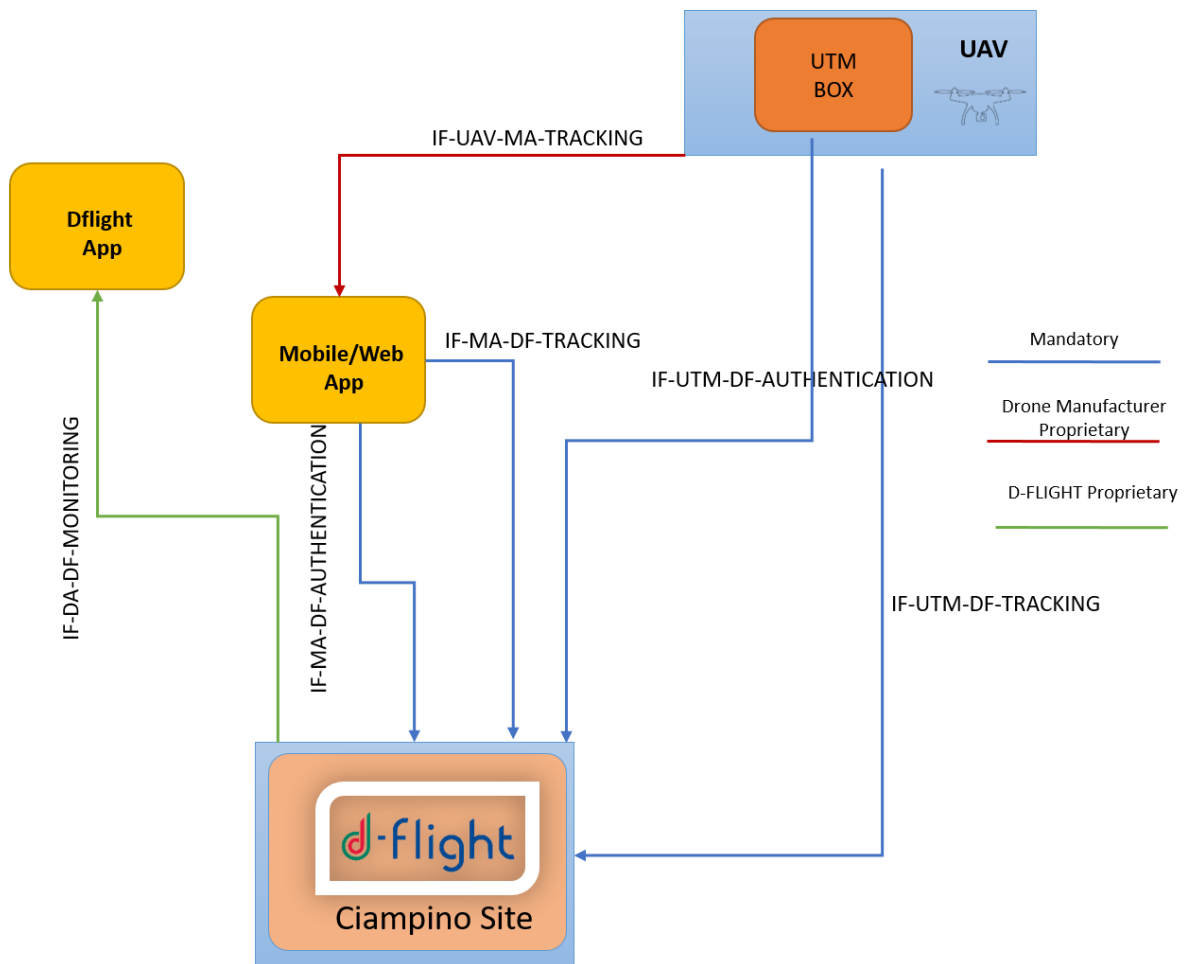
UTM BOX

UAV

IF-UAV-MA-TRACKING

Dflight App

Mobile/Web App

IF-MA-DF-TRACKING

IF-UTM-DF-AUTHENTICATION

Mandatory

Drone Manufacturer Proprietary

D-FLIGHT Proprietary

IF-DA-DF-MONITORING

IF-MA-DF-AUTHENTICATION

IF-UTM-DF-TRACKING

d-flight

Ciampino Site